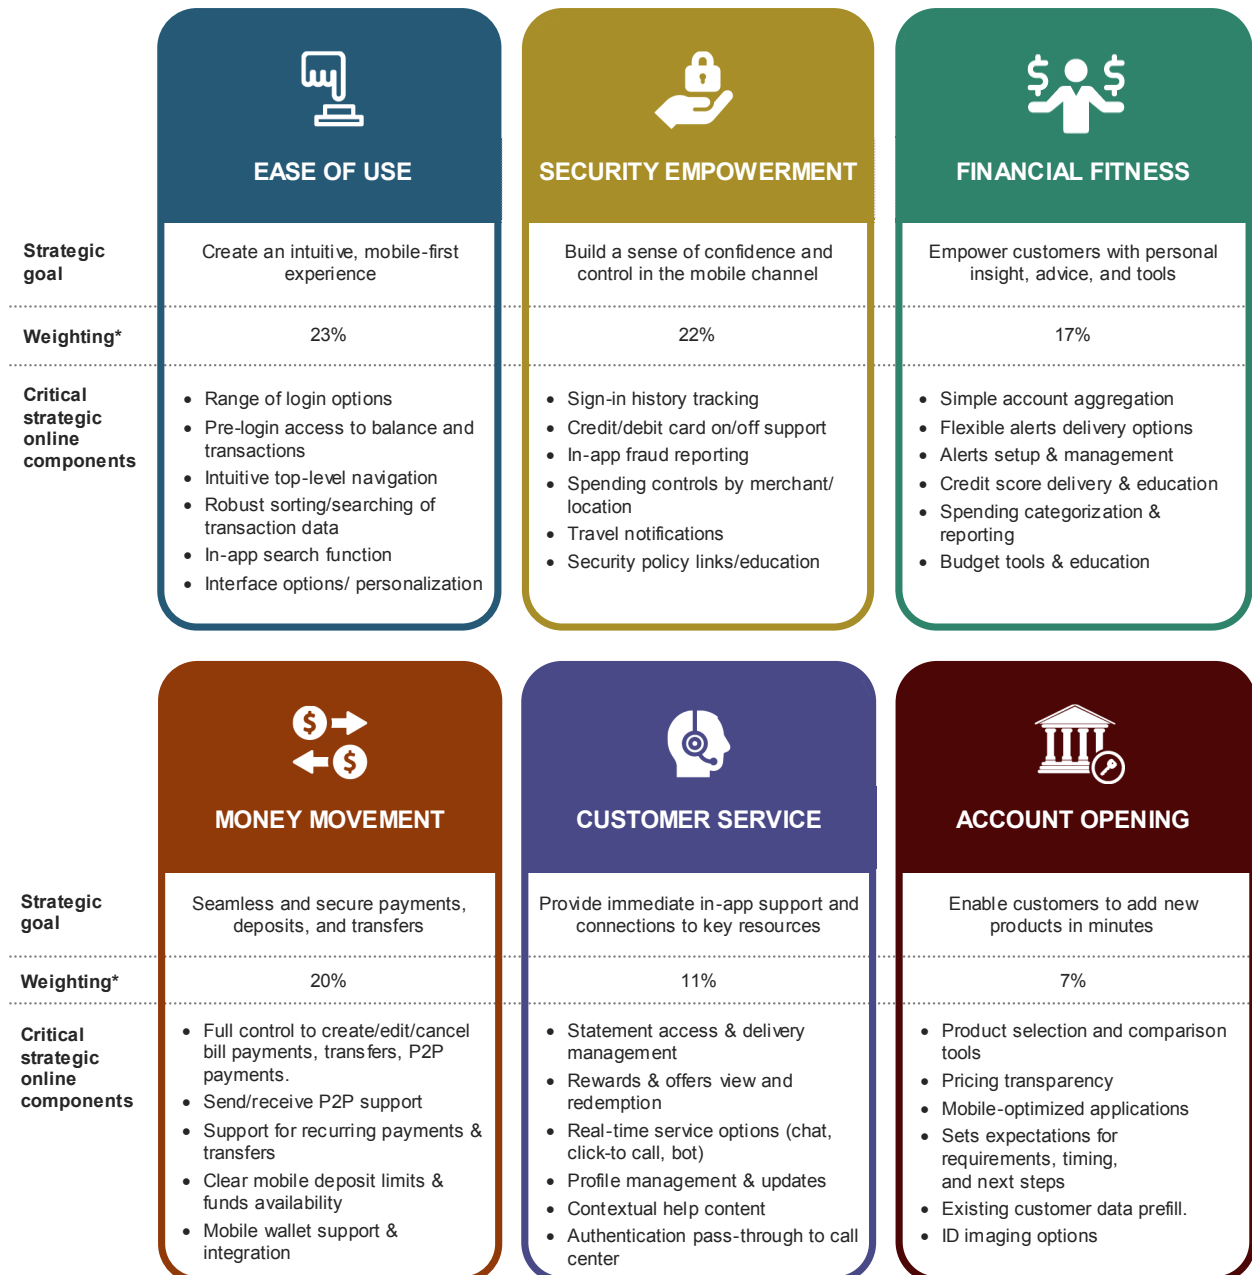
EASE OF USE

SECURITY EMPOWERMENT

FINANCIAL FITNESS

Strategic goal

Create an intuitive, mobile-first experience

Build a sense of confidence and control in the mobile channel

Empower customers with personal insight, advice, and tools

Weighting*

23%

22%

17%

Critical strategic online components

- Range of login options
- Pre-login access to balance and transactions
- Intuitive top-level navigation
- Robust sorting/searching of transaction data
- In-app search function
- Interface options/ personalization

- Sign-in history tracking
- Credit/debit card on/off support
- In-app fraud reporting
- Spending controls by merchant/ location
- Travel notifications
- Security policy links/education

- Simple account aggregation
- Flexible alerts delivery options
- Alerts setup & management
- Credit score delivery & education
- Spending categorization & reporting
- Budget tools & education

MONEY MOVEMENT

CUSTOMER SERVICE

ACCOUNT OPENING

Strategic goal

Seamless and secure payments, deposits, and transfers

Provide immediate in-app support and connections to key resources

Enable customers to add new products in minutes

Weighting*

20%

11%

7%

Critical strategic online components

- Full control to create/edit/cancel bill payments, transfers, P2P payments.
- Send/receive P2P support
- Support for recurring payments & transfers
- Clear mobile deposit limits & funds availability
- Mobile wallet support & integration

- Statement access & delivery management
- Rewards & offers view and redemption
- Real-time service options (chat, click-to call, bot)
- Profile management & updates
- Contextual help content
- Authentication pass-through to call center

- Product selection and comparison tools
- Pricing transparency
- Mobile-optimized applications
- Sets expectations for requirements, timing, and next steps
- Existing customer data prefill.
- ID imaging options